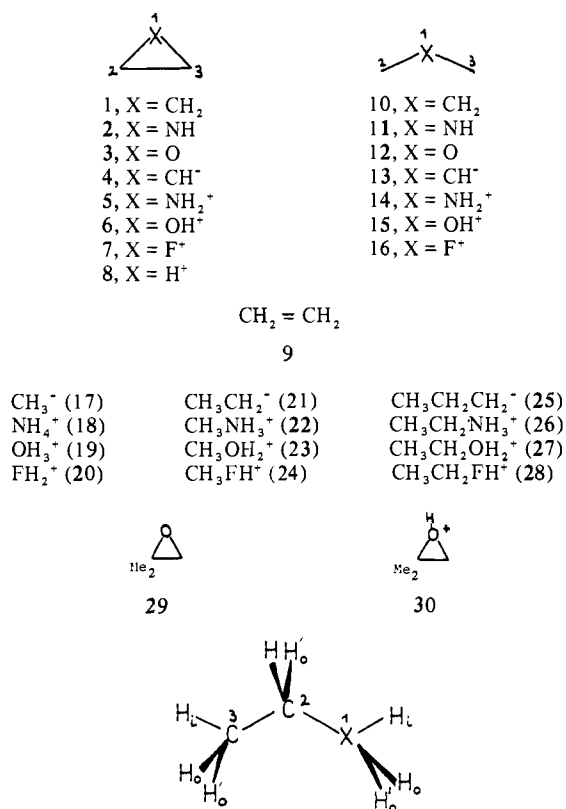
1
X
2 3

1, X = $CH_2$
2, X = NH
3, X = O
4, X = $CH^-$
5, X = $NH_2^+$
6, X = $OH^+$
7, X = $F^+$
8, X = $H^+$

1
2 X 3

10, X = $CH_2$
11, X = NH
12, X = O
13, X = $CH^-$
14, X = $NH_2^+$
15, X = $OH^+$
16, X = $F^+$

$CH_2 = CH_2$
9

$CH_3^-$ (17)
$NH_4^+$ (18)
$OH_3^+$ (19)
$FH_2^+$ (20)

$CH_3CH_2^-$ (21)
$CH_3NH_3^+$ (22)
$CH_3OH_2^+$ (23)
$CH_3FH^+$ (24)

$CH_3CH_2CH_2^-$ (25)
$CH_3CH_2NH_3^+$ (26)
$CH_3CH_2OH_2^+$ (27)
$CH_3CH_2FH^+$ (28)

O
$Me_2$
29

H
O+
$Me_2$
30

H $H_o'$
C 2
$H_i$ 3 C 1 X $H_i$
$H_o$ $H_o'$ $H_o$ $H_o'$